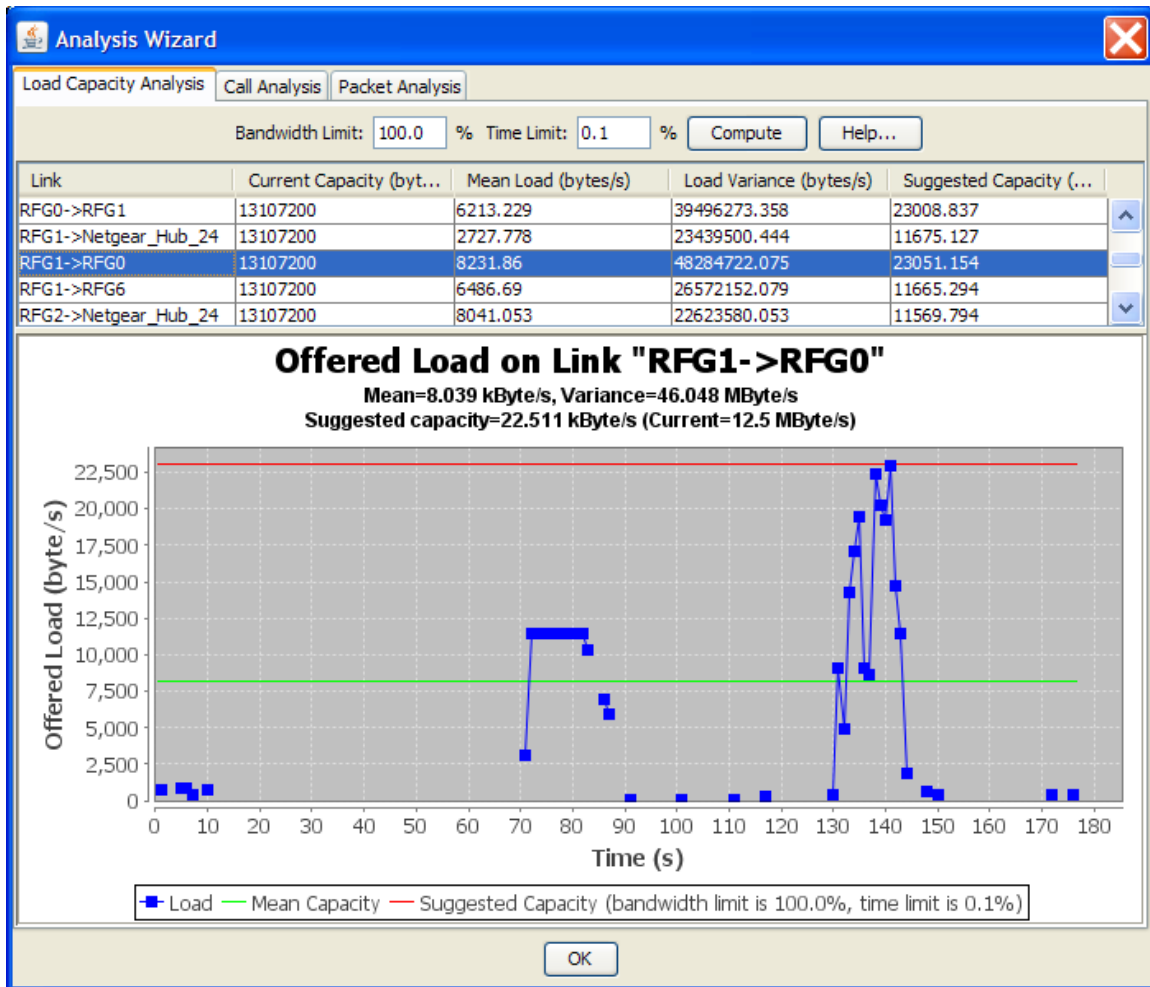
Analysis Wizard

Load Capacity Analysis | Call Analysis | Packet Analysis

Bandwidth Limit: 100.0 % Time Limit: 0.1 % Compute Help...

| Link | Current Capacity (byt... | Mean Load (bytes/s) | Load Variance (bytes/s) | Suggested Capacity (... |
|---|---|---|---|---|
| RFG0->RFG1 | 13107200 | 6213.229 | 39496273.358 | 23008.837 |
| RFG1->Netgear_Hub_24 | 13107200 | 2727.778 | 23439500.444 | 11675.127 |
| RFG1->RFG0 | 13107200 | 8231.86 | 48284722.075 | 23051.154 |
| RFG1->RFG6 | 13107200 | 6486.69 | 26572152.079 | 11665.294 |
| RFG2->Netgear_Hub_24 | 13107200 | 8041.053 | 22623580.053 | 11569.794 |

Offered Load on Link "RFG1->RFG0"
Mean=8.039 kByte/s, Variance=46.048 MByte/s
Suggested capacity=22.511 kByte/s (Current=12.5 MByte/s)

Offered Load (byte/s)
22,500
20,000
17,500
15,000
12,500
10,000
7,500
5,000
2,500
0

0 10 20 30 40 50 60 70 80 90 100 110 120 130 140 150 160 170 180
Time (s)

Load — Mean Capacity — Suggested Capacity (bandwidth limit is 100.0%, time limit is 0.1%)

OK